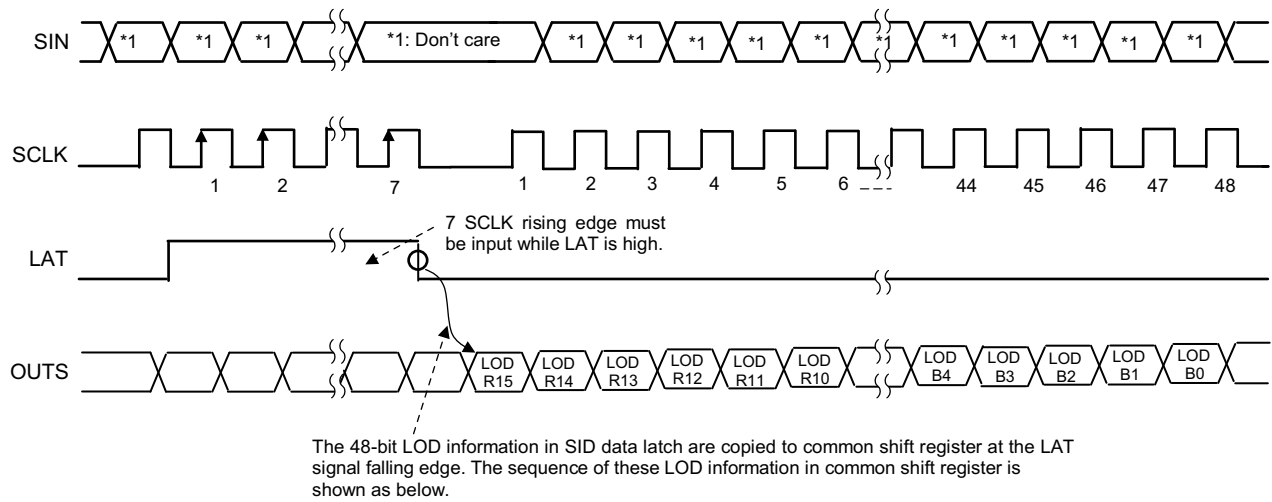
SIN
*1 *1 *1 *1: Don't care *1 *1 *1 *1 *1 *1 *1 *1 *1 *1 *1

SCLK
1 2 7 1 2 3 4 5 6 44 45 46 47 48

7 SCLK rising edge must be input while LAT is high.

LAT

OUTS
LOD R15 LOD R14 LOD R13 LOD R12 LOD R11 LOD R10 LOD B4 LOD B3 LOD B2 LOD B1 LOD B0

The 48-bit LOD information in SID data latch are copied to common shift register at the LAT signal falling edge. The sequence of these LOD information in common shift register is shown as below.